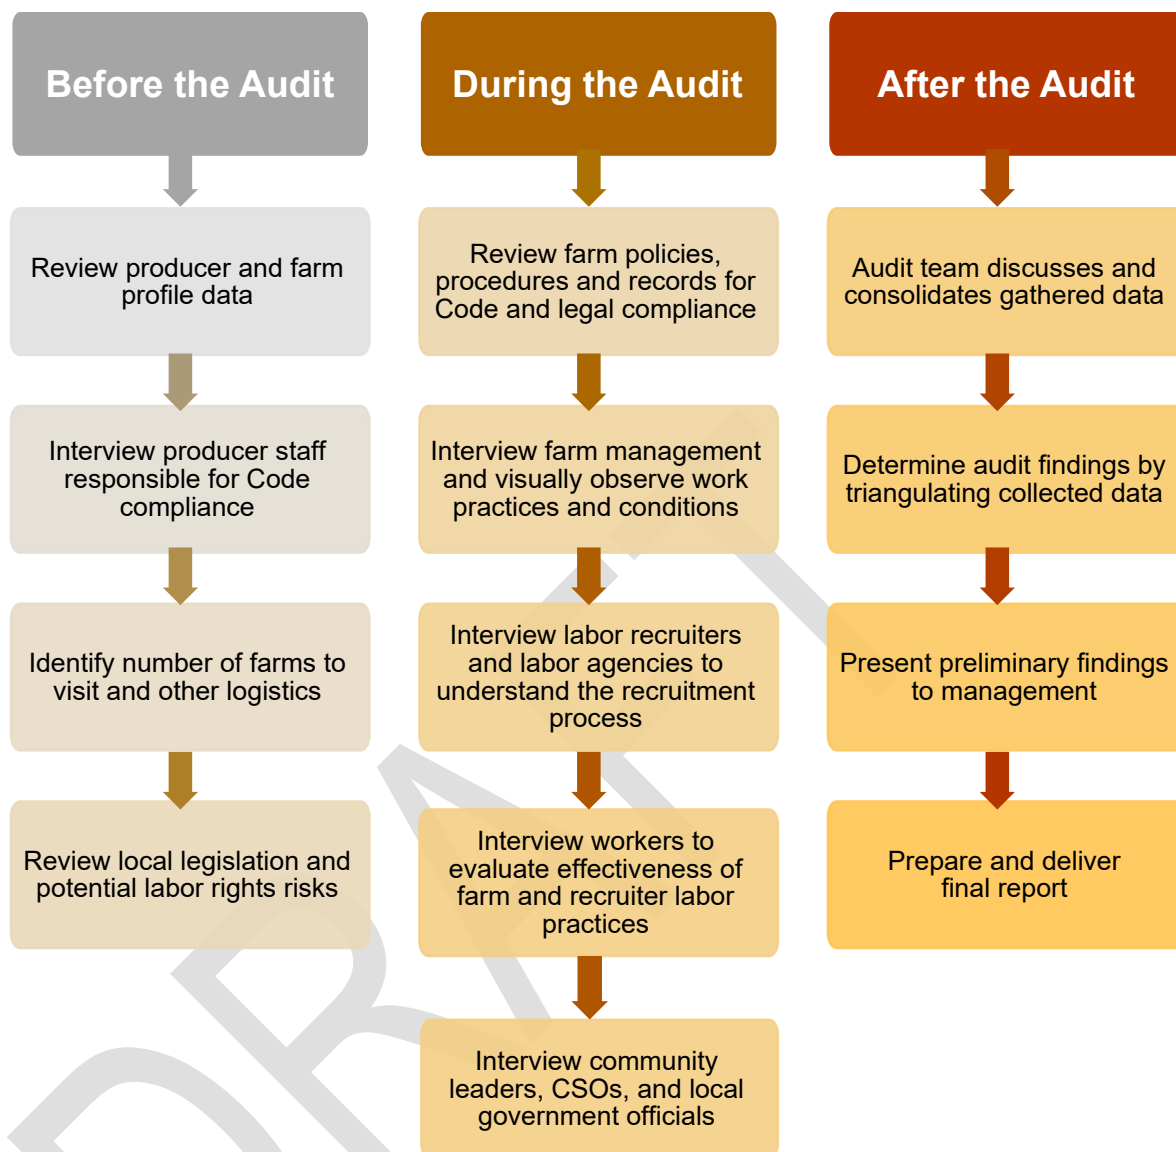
Before the Audit

Review producer and farm profile data

Interview producer staff responsible for Code compliance

Identify number of farms to visit and other logistics

Review local legislation and potential labor rights risks

During the Audit

Review farm policies, procedures and records for Code and legal compliance

Interview farm management and visually observe work practices and conditions

Interview labor recruiters and labor agencies to understand the recruitment process

Interview workers to evaluate effectiveness of farm and recruiter labor practices

Interview community leaders, CSOs, and local government officials

After the Audit

Audit team discusses and consolidates gathered data

Determine audit findings by triangulating collected data

Present preliminary findings to management

Prepare and deliver final report

DRAFT